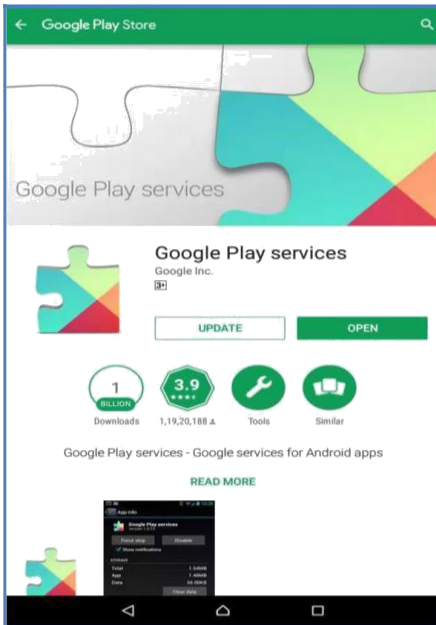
← Google Play Store

Google Play services

Google Play services
Google Inc.
3+

UPDATE
OPEN

1
BILLION
Downloads

3.9
1,19,20,188

Tools

Similar

Google Play services - Google services for Android apps

READ MORE

App info
Google Play services
Force stop
Disable
Show notifications
STORAGE
Total
App
Data
Clear data